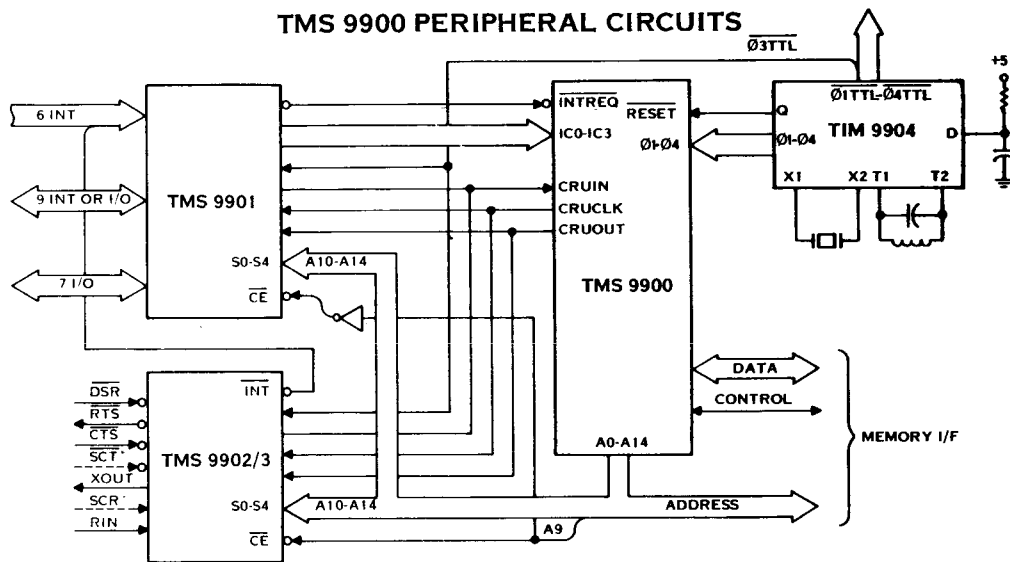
TMS 9900 PERIPHERAL CIRCUITS

$\overline{Ø3TTL}$

+5

6 INT

9 INT OR I/O

7 I/O

TMS 9901

S0-S4

$\overline{CE}$

A10-A14

$\overline{INTREQ}$

IC0-IC3

$\overline{RESET}$

Ø1-Ø4

CRUIN

CRUCLK

CRUOUT

TMS 9900

$\overline{Ø1TTL}$-$\overline{Ø4TTL}$

Q

Ø1-Ø4

TIM 9904

D

X1

X2 T1

T2

$\overline{DSR}$

$\overline{RTS}$

$\overline{CTS}$

$\overline{SCT}$

XOUT

$\overline{SCR}$

RIN

TMS 9902/3

$\overline{INT}$

S0-S4

$\overline{CE}$

A10-A14

A9

DATA

CONTROL

A0-A14

ADDRESS

MEMORY I/F